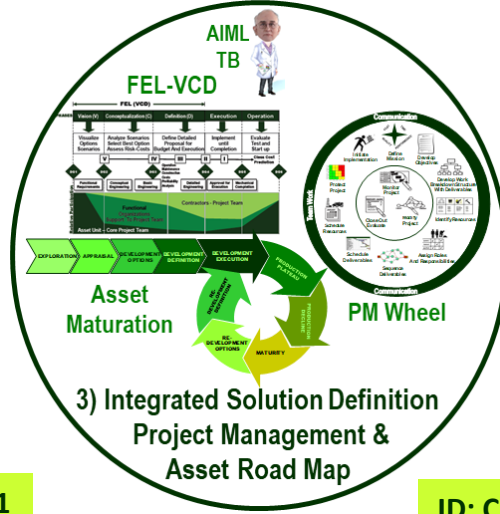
AIML
TB

FEL-VCD

FEL (VCD)

Vision (V) | Conceptualization (C) | Definition (D) | Execution | Operation

Visualize Options Scenarios | Analyze Scenarios Select Best Option Assess Risk-Costs | Define Detailed Proposal for Budget And Execution | Implement until Completion | Evaluate Test and Start up

V | IV | III | II | I

Functional Organization: Support To Project Team

Contractors - Project Team

Asset Unit – Core Project Team

EXPLORATION | APPRAISAL | DEVELOPMENT OPTIONS | DEVELOPMENT DEFINITION | DEVELOPMENT EXECUTION | PRODUCTION PLATEAU | PRODUCTION DECLINE | MATURITY | RE-DEVELOPMENT OPTIONS | RE-DEVELOPMENT DEFINITION

Asset Maturation

Communication

Team Work

Initiate Implementation | Define Mission | Develop Objectives | Develop Work Breakdown Structure With Deliverables | Identify Resources | Assign Roles And Responsibilities | Sequence Deliverables | Schedule Deliverables | Schedule Resources | Protect Project | Monitor Project | Closeout Evaluate | Project

PM Wheel

3) Integrated Solution Definition Project Management & Asset Road Map

1

ID: C